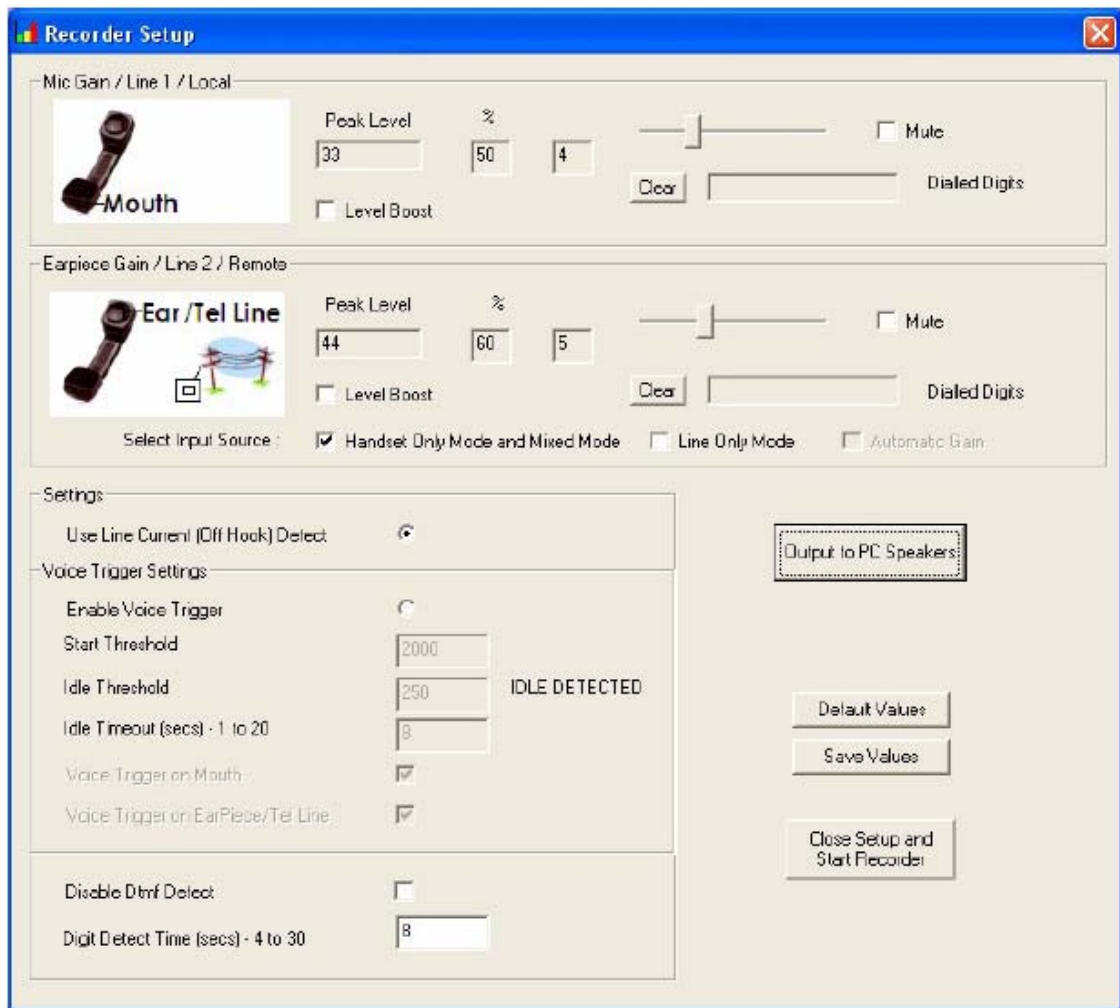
Recorder Setup

Mic Gain / Line 1 / Local

Mouth

Peak Level
33

%
50

4

Mute

Clear

Dialed Digits

Level Boost

Earpiece Gain / Line 2 / Remote

Ear /Tel Line

Peak Level
44

%
60

5

Mute

Clear

Dialed Digits

Level Boost

Select Input Source : Handset Only Mode and Mixed Mode Line Only Mode Automatic Gain

Settings

Use Line Current (Off Hook) Detect

Voice Trigger Settings

Enable Voice Trigger

Start Threshold 2000

Idle Threshold 250 IDLE DETECTED

Idle Timeout (secs) - 1 to 20 8

Voice Trigger on Mouth

Voice Trigger on EarPiece/Tel Line

Disable Dtmf Detect

Digit Detect Time (secs) - 4 to 30 8

Output to PC Speakers

Default Values

Save Values

Close Setup and Start Recorder